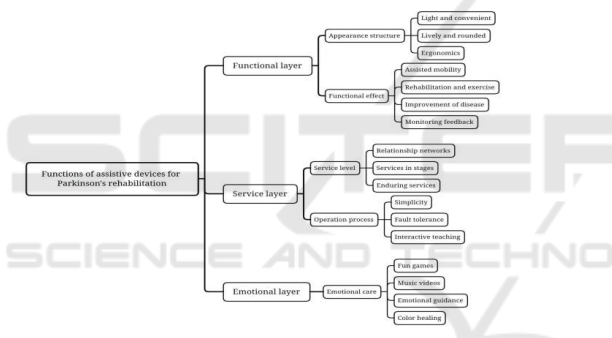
Functions of assistive devices for Parkinson's rehabilitation

Functional layer

Appearance structure

Light and convenient

Lively and rounded

Ergonomics

Functional effect

Assisted mobility

Rehabilitation and exercise

Improvement of disease

Monitoring feedback

Service layer

Service level

Relationship networks

Services in stages

Enduring services

Operation process

Simplicity

Fault tolerance

Interactive teaching

Emotional layer

Emotional care

Fun games

Music videos

Emotional guidance

Color healing

SCIENCE AND TECHNO